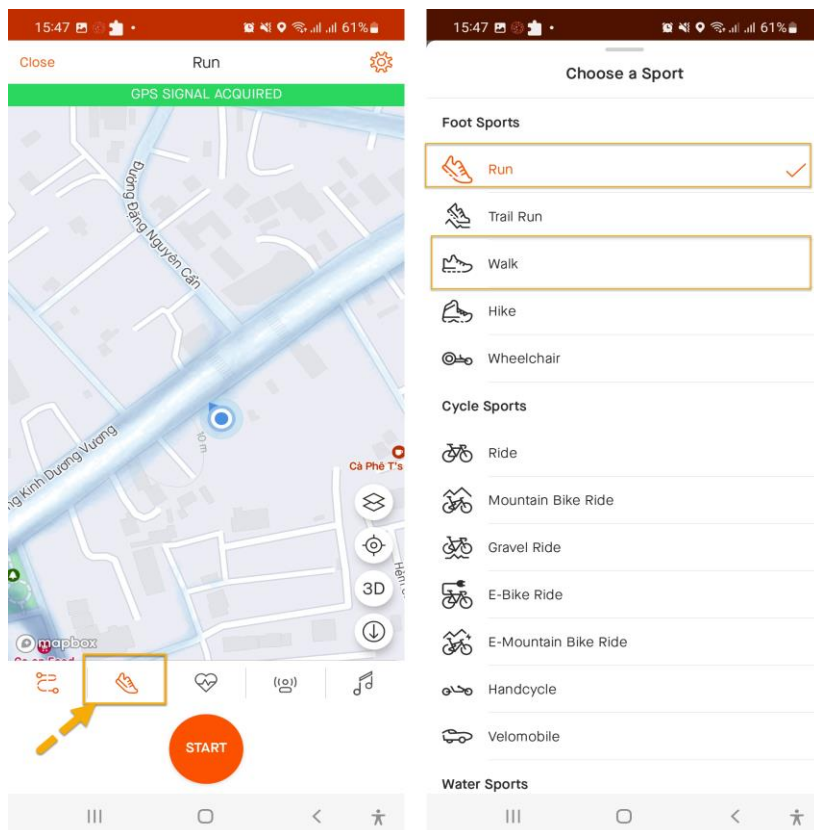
15:47 61%

Close Run

GPS SIGNAL ACQUIRED

Đường Đặng Nguyên Cẩn

Kinh Dương Vương

10 m

Cà Phê T's

3D

mapbox

START

15:47 61%

Choose a Sport

Foot Sports

Run

Trail Run

Walk

Hike

Wheelchair

Cycle Sports

Ride

Mountain Bike Ride

Gravel Ride

E-Bike Ride

E-Mountain Bike Ride

Handcycle

Velomobile

Water Sports